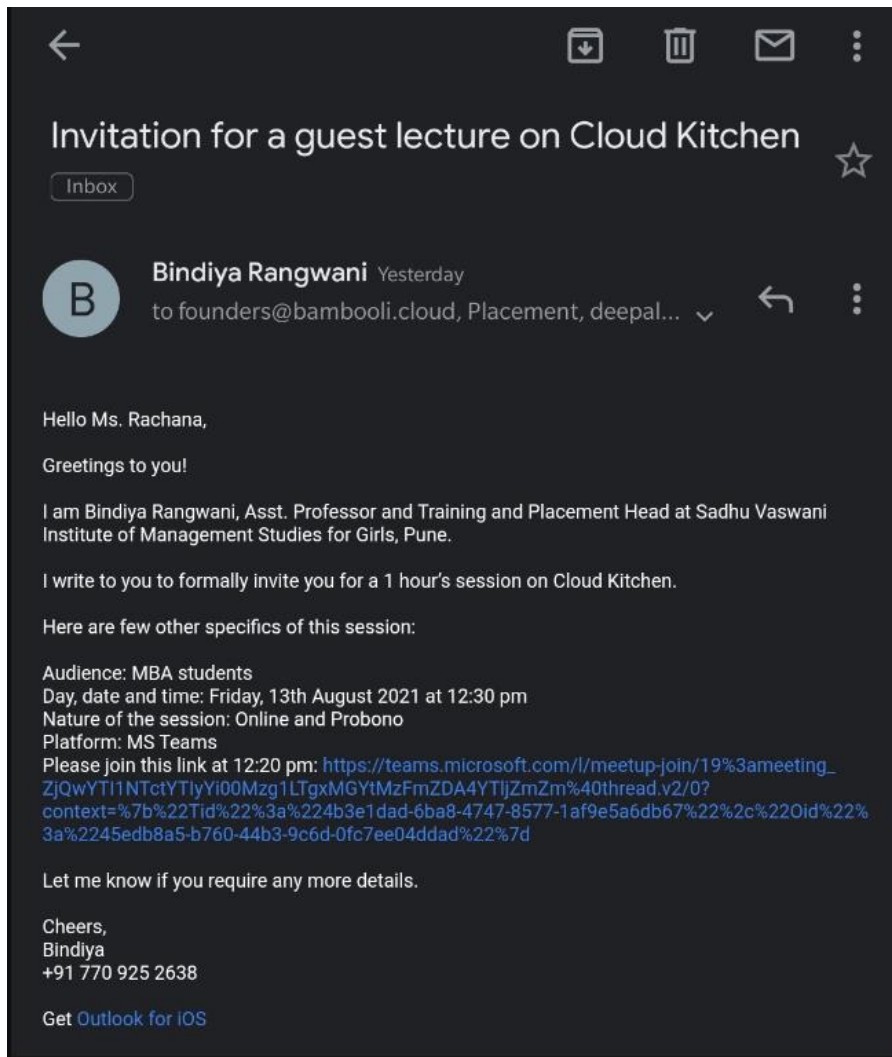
Invitation for a guest lecture on Cloud Kitchen

Inbox

B

Bindiya Rangwani Yesterday
to founders@bambooli.cloud, Placement, deepal...

Hello Ms. Rachana,

Greetings to you!

I am Bindiya Rangwani, Asst. Professor and Training and Placement Head at Sadhu Vaswani Institute of Management Studies for Girls, Pune.

I write to you to formally invite you for a 1 hour's session on Cloud Kitchen.

Here are few other specifics of this session:

Audience: MBA students
Day, date and time: Friday, 13th August 2021 at 12:30 pm
Nature of the session: Online and Probono
Platform: MS Teams
Please join this link at 12:20 pm: https://teams.microsoft.com/l/meetup-join/19%3ameeting_ZjQwYTI1NTctYTlyYi00Mzg1LTgxMGYtMzFmZDA4YTljZmZm%40thread.v2/0?context=%7b%22Tid%22%3a%224b3e1dad-6ba8-4747-8577-1af9e5a6db67%22%2c%22Oid%22%3a%2245edb8a5-b760-44b3-9c6d-0fc7ee04ddad%22%7d

Let me know if you require any more details.

Cheers,
Bindiya
+91 770 925 2638

Get Outlook for iOS